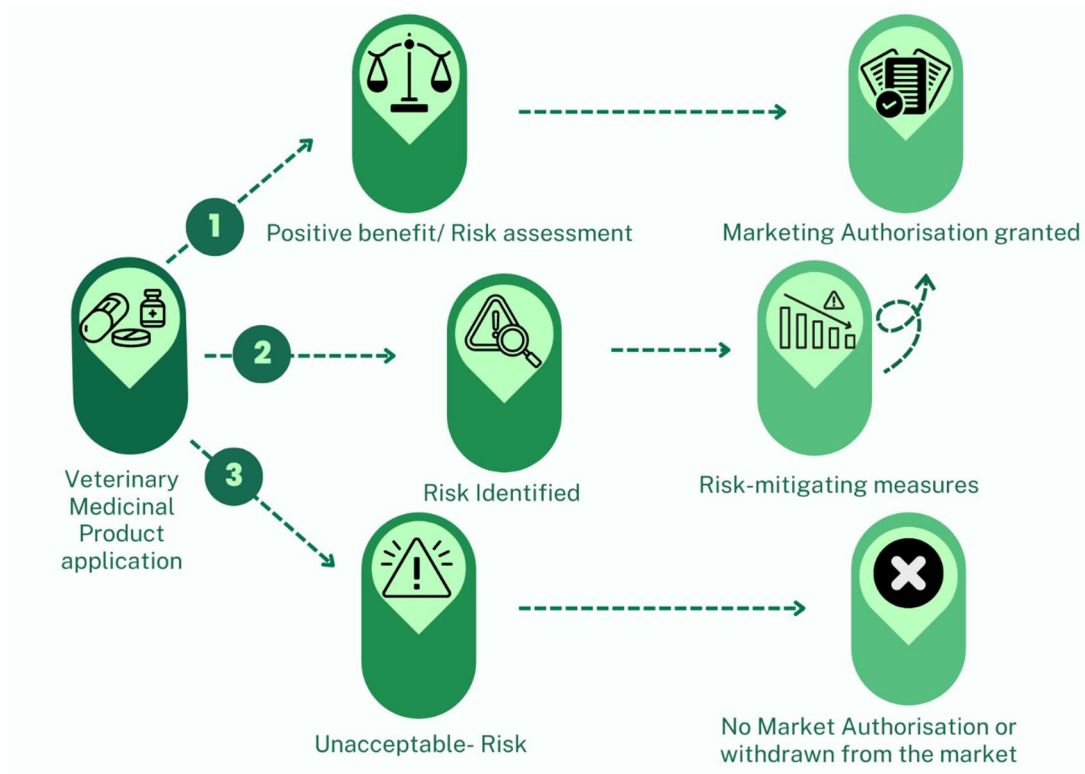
1

Positive benefit/ Risk assessment

Marketing Authorisation granted

Veterinary Medicinal Product application

2

Risk Identified

Risk-mitigating measures

3

Unacceptable- Risk

No Market Authorisation or withdrawn from the market